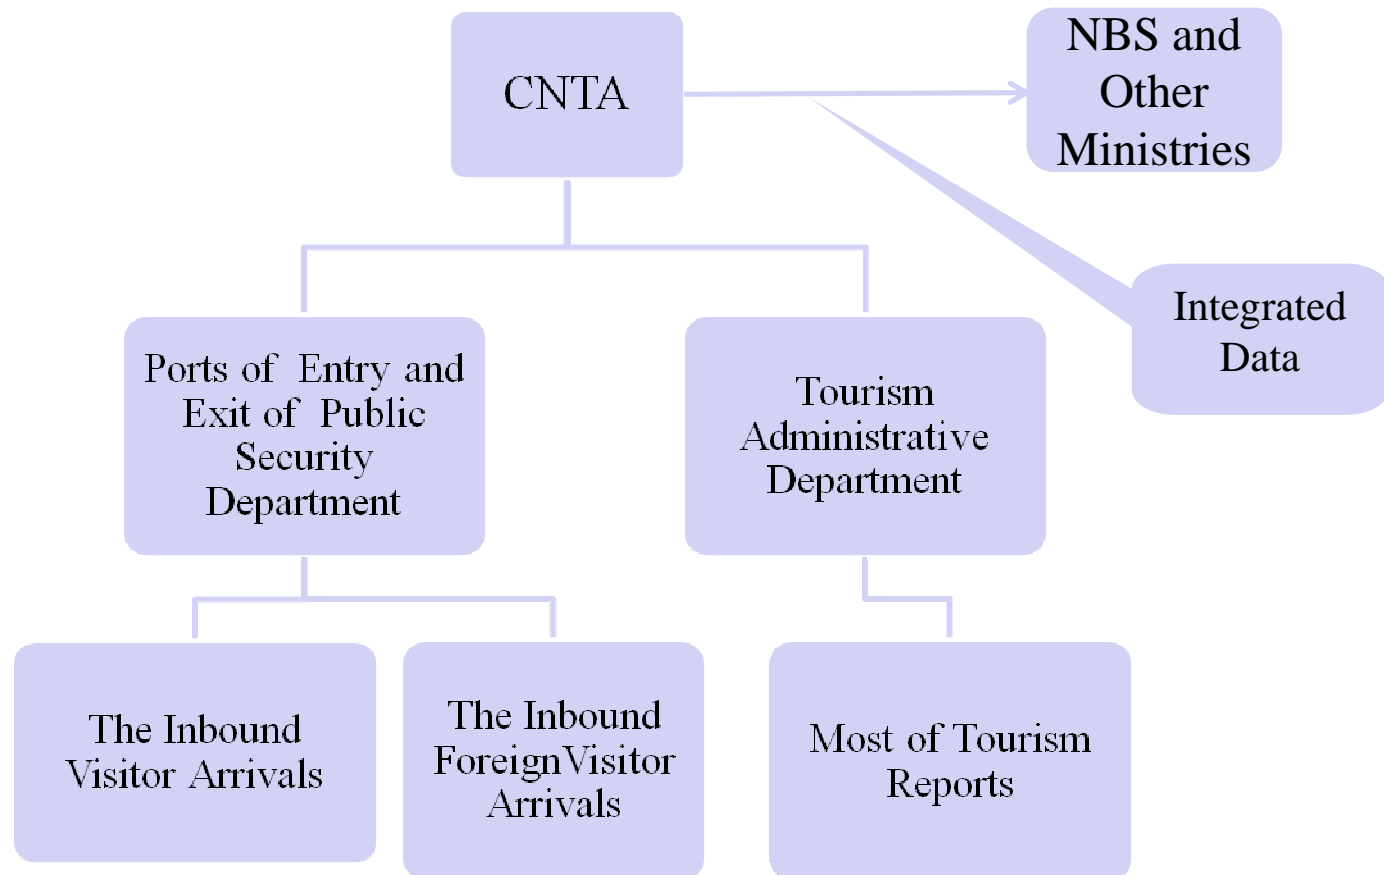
CNTA

NBS and Other Ministries

Integrated Data

Ports of Entry and Exit of Public Security Department

Tourism Administrative Department

The Inbound Visitor Arrivals

The Inbound ForeignVisitor Arrivals

Most of Tourism Reports